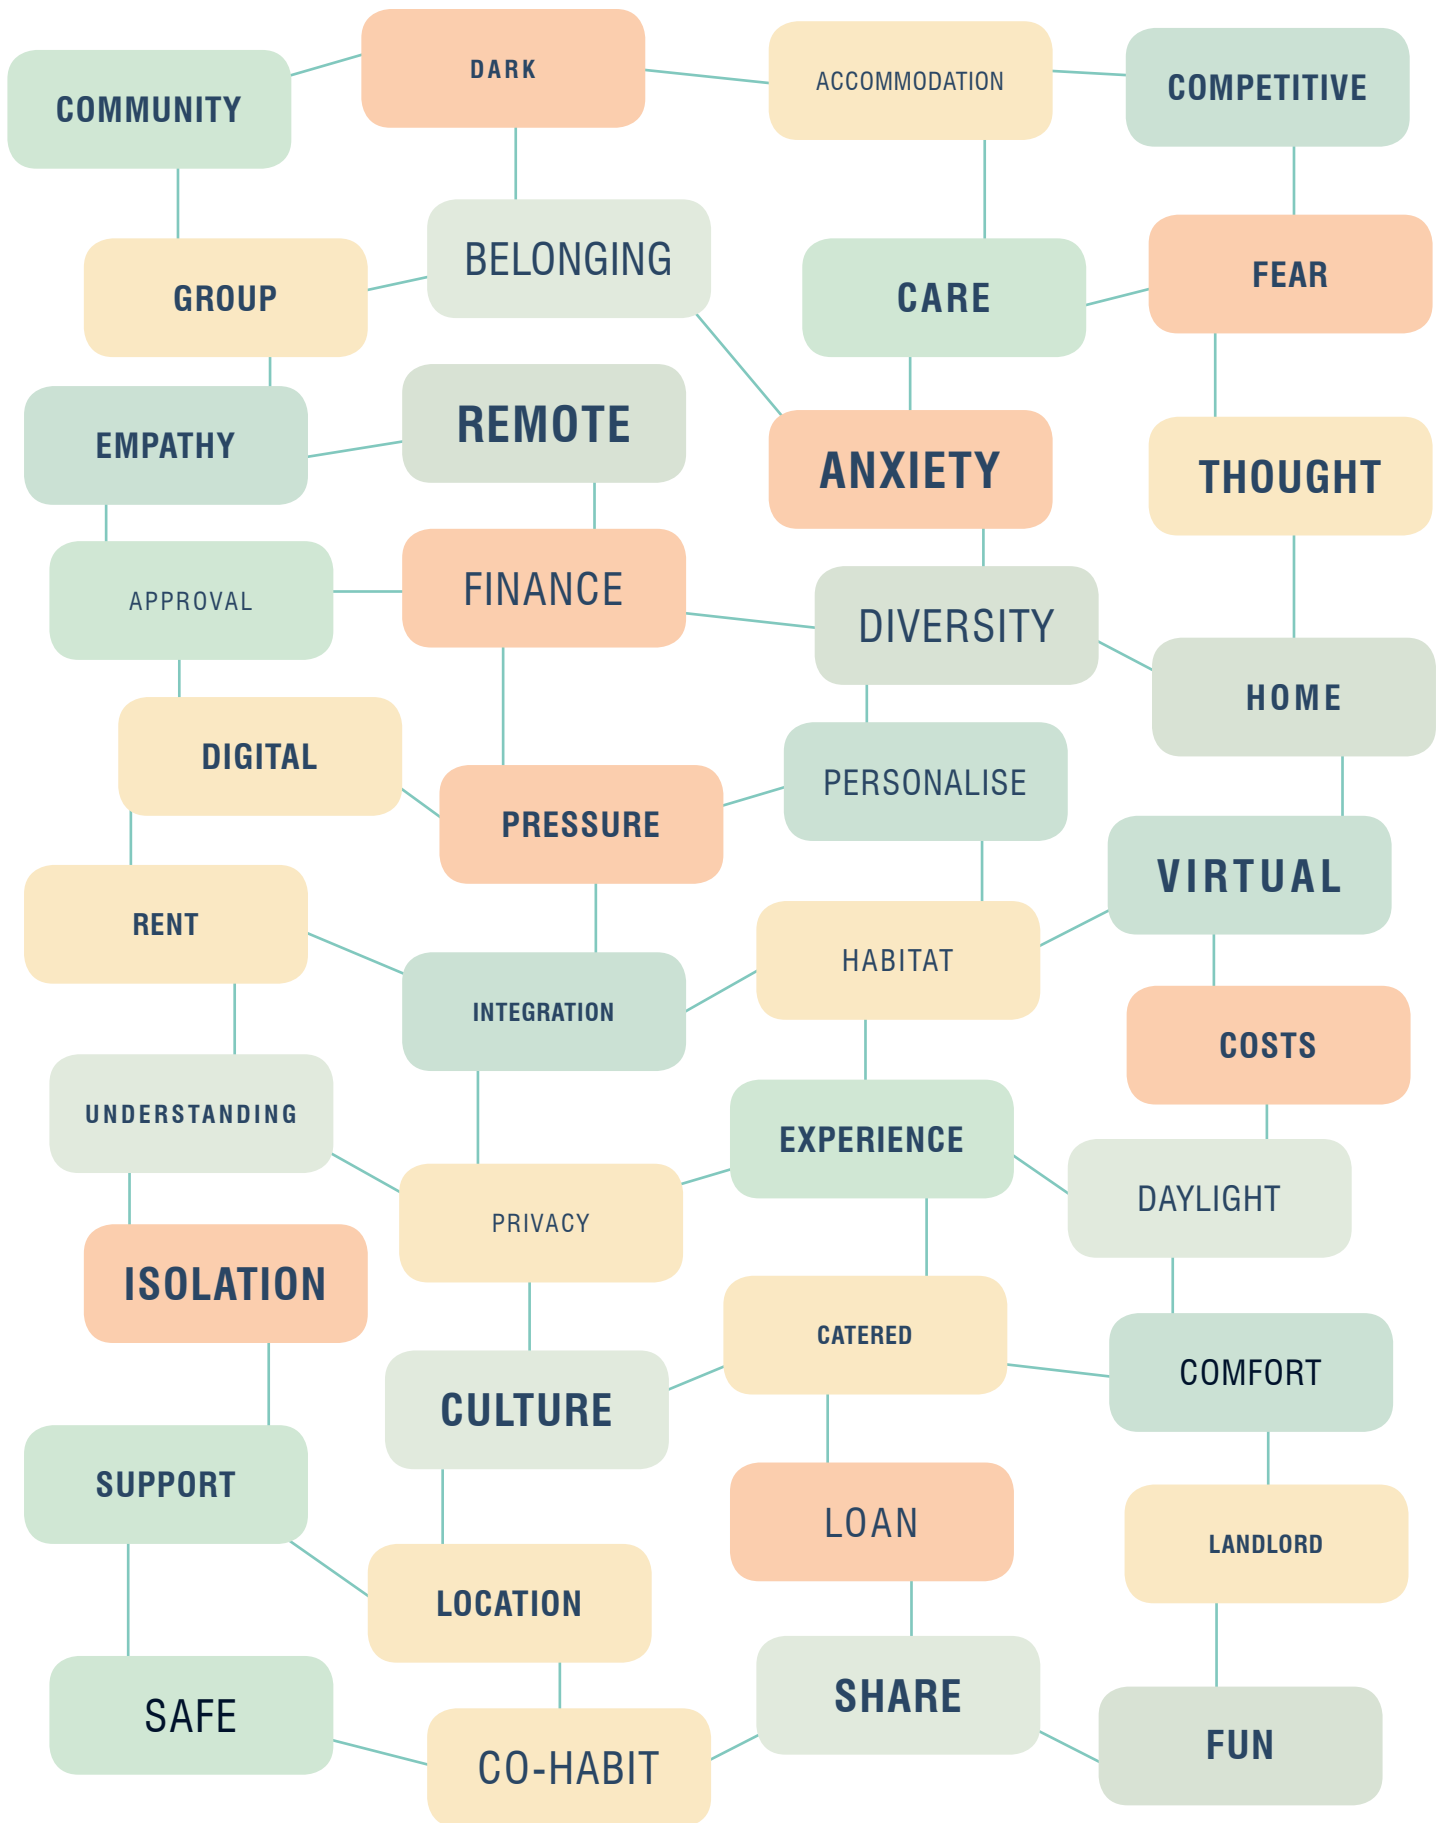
COMMUNITY
DARK
ACCOMMODATION
COMPETITIVE
GROUP
BELONGING
CARE
FEAR
EMPATHY
REMOTE
ANXIETY
THOUGHT
APPROVAL
FINANCE
DIVERSITY
HOME
DIGITAL
PRESSURE
PERSONALISE
VIRTUAL
RENT
INTEGRATION
HABITAT
COSTS
UNDERSTANDING
EXPERIENCE
DAYLIGHT
PRIVACY
ISOLATION
CATERED
COMFORT
CULTURE
SUPPORT
LOAN
LANDLORD
LOCATION
SHARE
SAFE
CO-HABIT
FUN